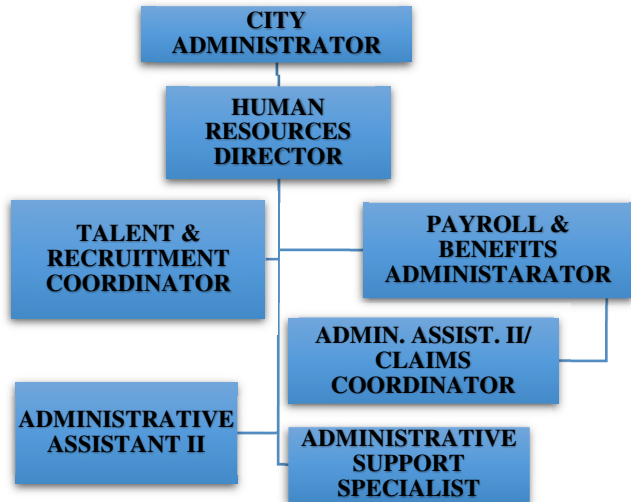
CITY ADMINISTRATOR

HUMAN RESOURCES DIRECTOR

TALENT & RECRUITMENT COORDINATOR

PAYROLL & BENEFITS ADMINISTARATOR

ADMIN. ASSIST. II/ CLAIMS COORDINATOR

ADMINISTRATIVE ASSISTANT II

ADMINISTRATIVE SUPPORT SPECIALIST